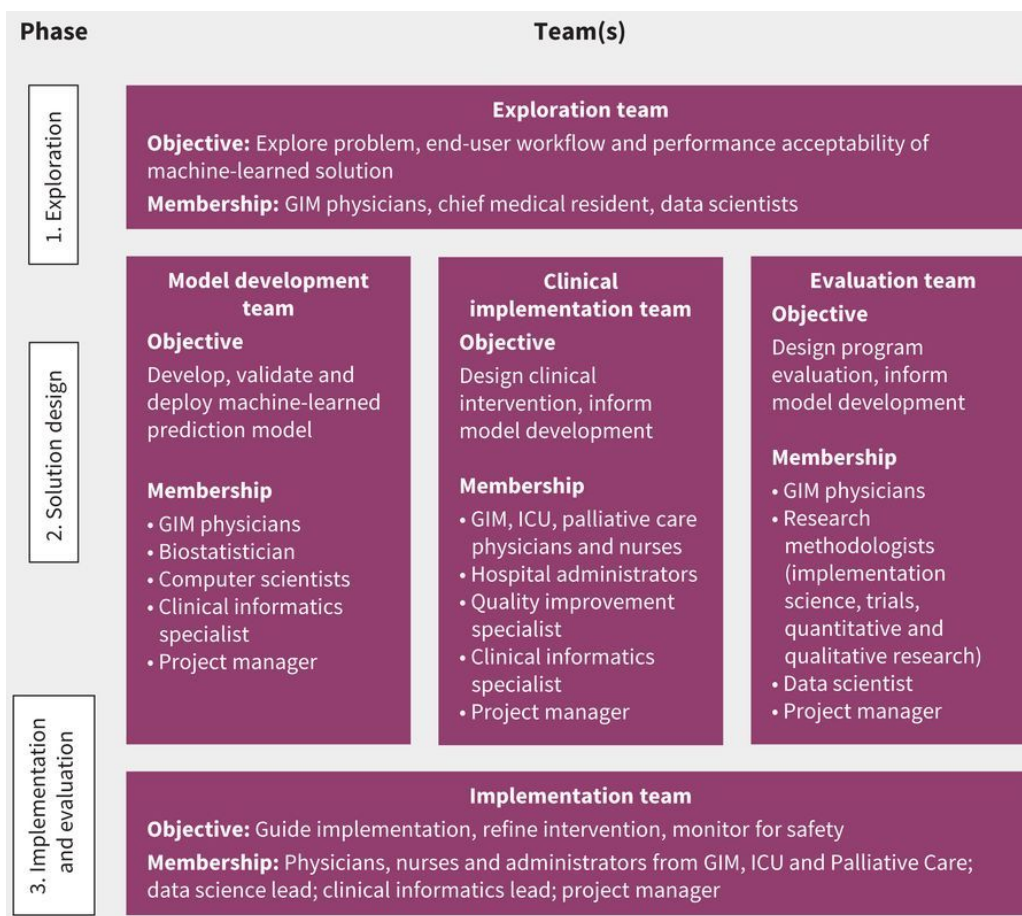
Phase

Team(s)

1. Exploration

Exploration team

**Objective:** Explore problem, end-user workflow and performance acceptability of machine-learned solution

**Membership:** GIM physicians, chief medical resident, data scientists

2. Solution design

Model development team

Objective

Develop, validate and deploy machine-learned prediction model

Membership

• GIM physicians
• Biostatistician
• Computer scientists
• Clinical informatics specialist
• Project manager

Clinical implementation team

Objective

Design clinical intervention, inform model development

Membership

• GIM, ICU, palliative care physicians and nurses
• Hospital administrators
• Quality improvement specialist
• Clinical informatics specialist
• Project manager

Evaluation team

Objective

Design program evaluation, inform model development

Membership

• GIM physicians
• Research methodologists (implementation science, trials, quantitative and qualitative research)
• Data scientist
• Project manager

3. Implementation and evaluation

Implementation team

**Objective:** Guide implementation, refine intervention, monitor for safety

**Membership:** Physicians, nurses and administrators from GIM, ICU and Palliative Care; data science lead; clinical informatics lead; project manager